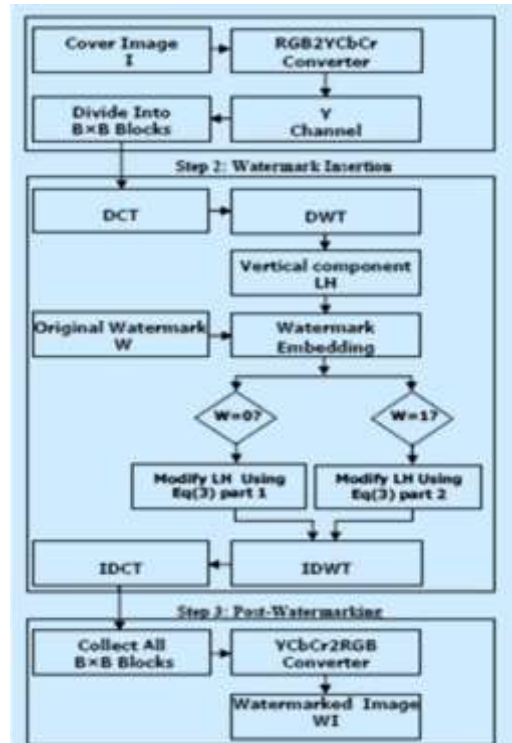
Cover Image I

RGB2YCbCr Converter

Divide Into B×B Blocks

Y Channel

Step 2: Watermark Insertion

DCT

DWT

Vertical component LH

Original Watermark W

Watermark Embedding

W=0?

W=1?

Modify LH Using Eq(3) part 1

Modify LH Using Eq(3) part 2

IDCT

IDWT

Step 3: Post-Watermarking

Collect All B×B Blocks

YCbCr2RGB Converter

Watermarked Image WI